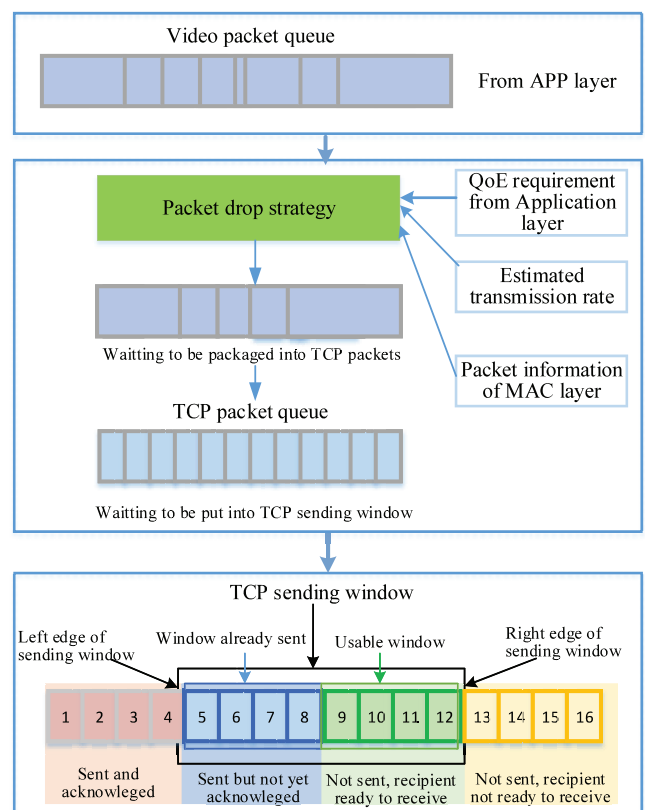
Video packet queue

From APP layer

Packet drop strategy

QoE requirement from Application layer

Estimated transmission rate

Packet information of MAC layer

Waitting to be packaged into TCP packets

TCP packet queue

Waitting to be put into TCP sending window

TCP sending window

Left edge of sending window

Window already sent

Usable window

Right edge of sending window

1 2 3 4 5 6 7 8 9 10 11 12 13 14 15 16

Sent and acknowleged

Sent but not yet acknowleged

Not sent, recipient ready to receive

Not sent, recipient not ready to receive